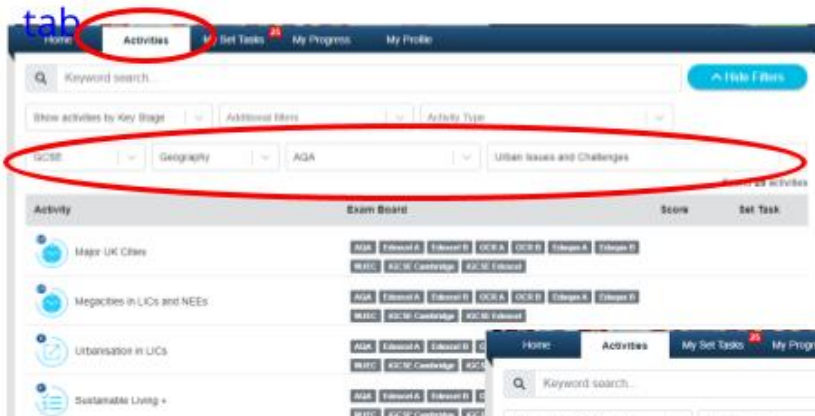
tab
Home Activities My Set Tasks 25 My Progress My Profile

Keyword search...

^ Hide Filters

Show activities by Key Stage
Additional filters
Activity Type

GCSE
Geography
AQA
Urban Issues and Challenges

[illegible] 25 activities

| Activity | Exam Board | Score | Set Task |
|---|---|---|---|
| Major UK Cities | AQA Edexcel A Edexcel B OCR A OCR B Eduqas A Eduqas B WJEC IGCSE Cambridge IGCSE Edexcel | | |
| Megacities in LICs and NEEs | AQA Edexcel A Edexcel B OCR A OCR B Eduqas A Eduqas B WJEC IGCSE Cambridge IGCSE Edexcel | | |
| Urbanisation in LICs | AQA Edexcel A Edexcel B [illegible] WJEC IGCSE Cambridge IGCSE Edexcel | | |
| Sustainable Living + | AQA Edexcel A Edexcel B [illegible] WJEC IGCSE Cambridge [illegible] | | |

Home Activities My Set Tasks 25 My Progr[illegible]

Keyword search...